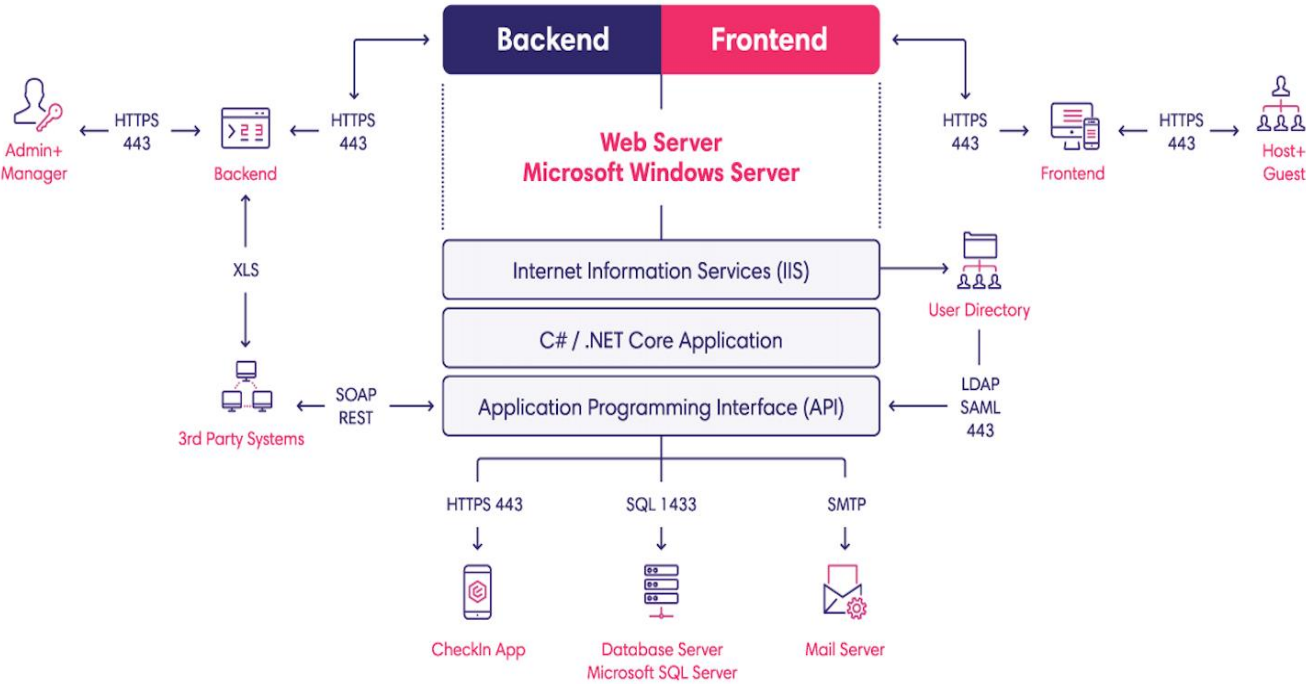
Backend
Frontend

Admin+
Manager

HTTPS
443

Backend

HTTPS
443

Web Server
Microsoft Windows Server

HTTPS
443

Frontend

HTTPS
443

Host+
Guest

XLS

Internet Information Services (IIS)

User Directory

C# / .NET Core Application

3rd Party Systems

SOAP
REST

Application Programming Interface (API)

LDAP
SAML
443

HTTPS 443

SQL 1433

SMTP

CheckIn App

Database Server
Microsoft SQL Server

Mail Server